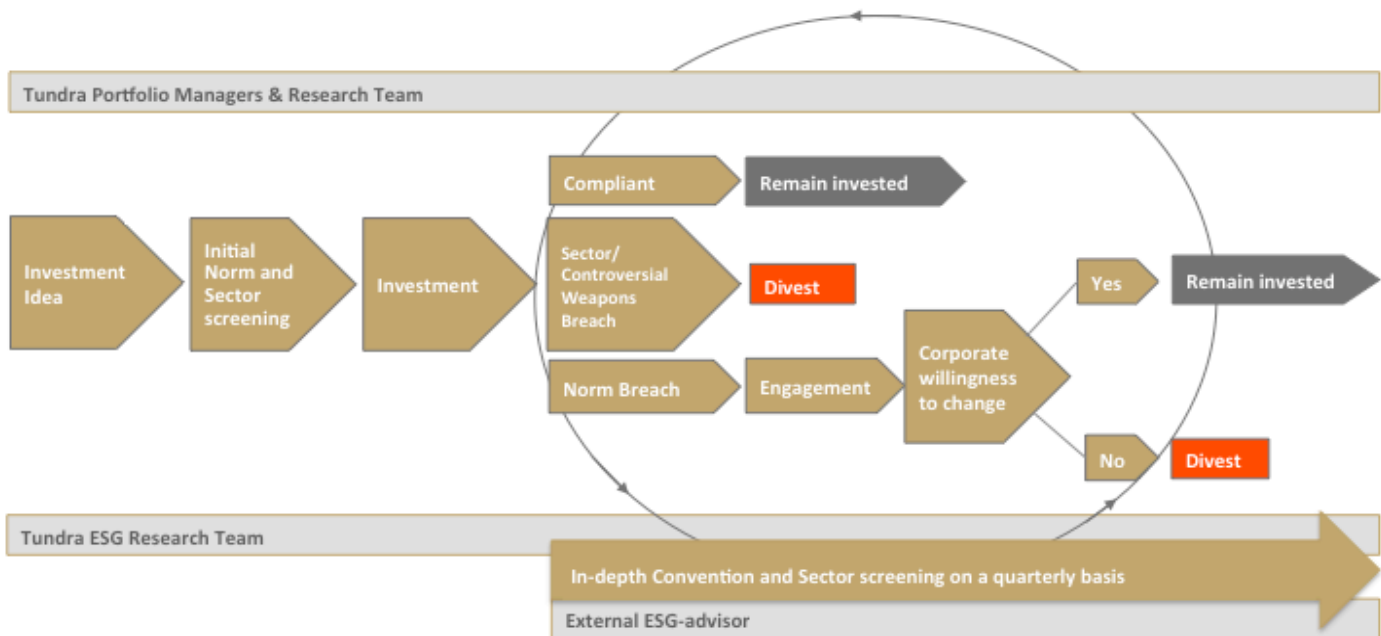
Tundra Portfolio Managers & Research Team

Investment Idea

Initial Norm and Sector screening

Investment

Compliant

Remain invested

Sector/ Controversial Weapons Breach

Divest

Norm Breach

Engagement

Corporate willingness to change

Yes

Remain invested

No

Divest

Tundra ESG Research Team

In-depth Convention and Sector screening on a quarterly basis

External ESG-advisor